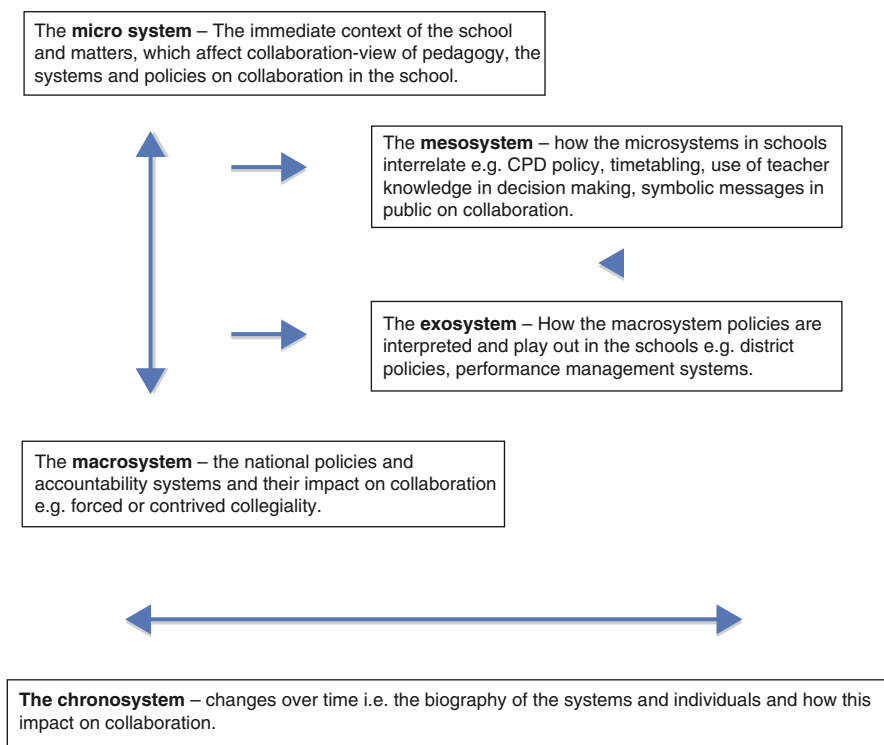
The **micro system** – The immediate context of the school and matters, which affect collaboration-view of pedagogy, the systems and policies on collaboration in the school.

The **mesosystem** – how the microsystems in schools interrelate e.g. CPD policy, timetabling, use of teacher knowledge in decision making, symbolic messages in public on collaboration.

The **exosystem** – How the macrosystem policies are interpreted and play out in the schools e.g. district policies, performance management systems.

The **macrosystem** – the national policies and accountability systems and their impact on collaboration e.g. forced or contrived collegiality.

**The chronosystem** – changes over time i.e. the biography of the systems and individuals and how this impact on collaboration.